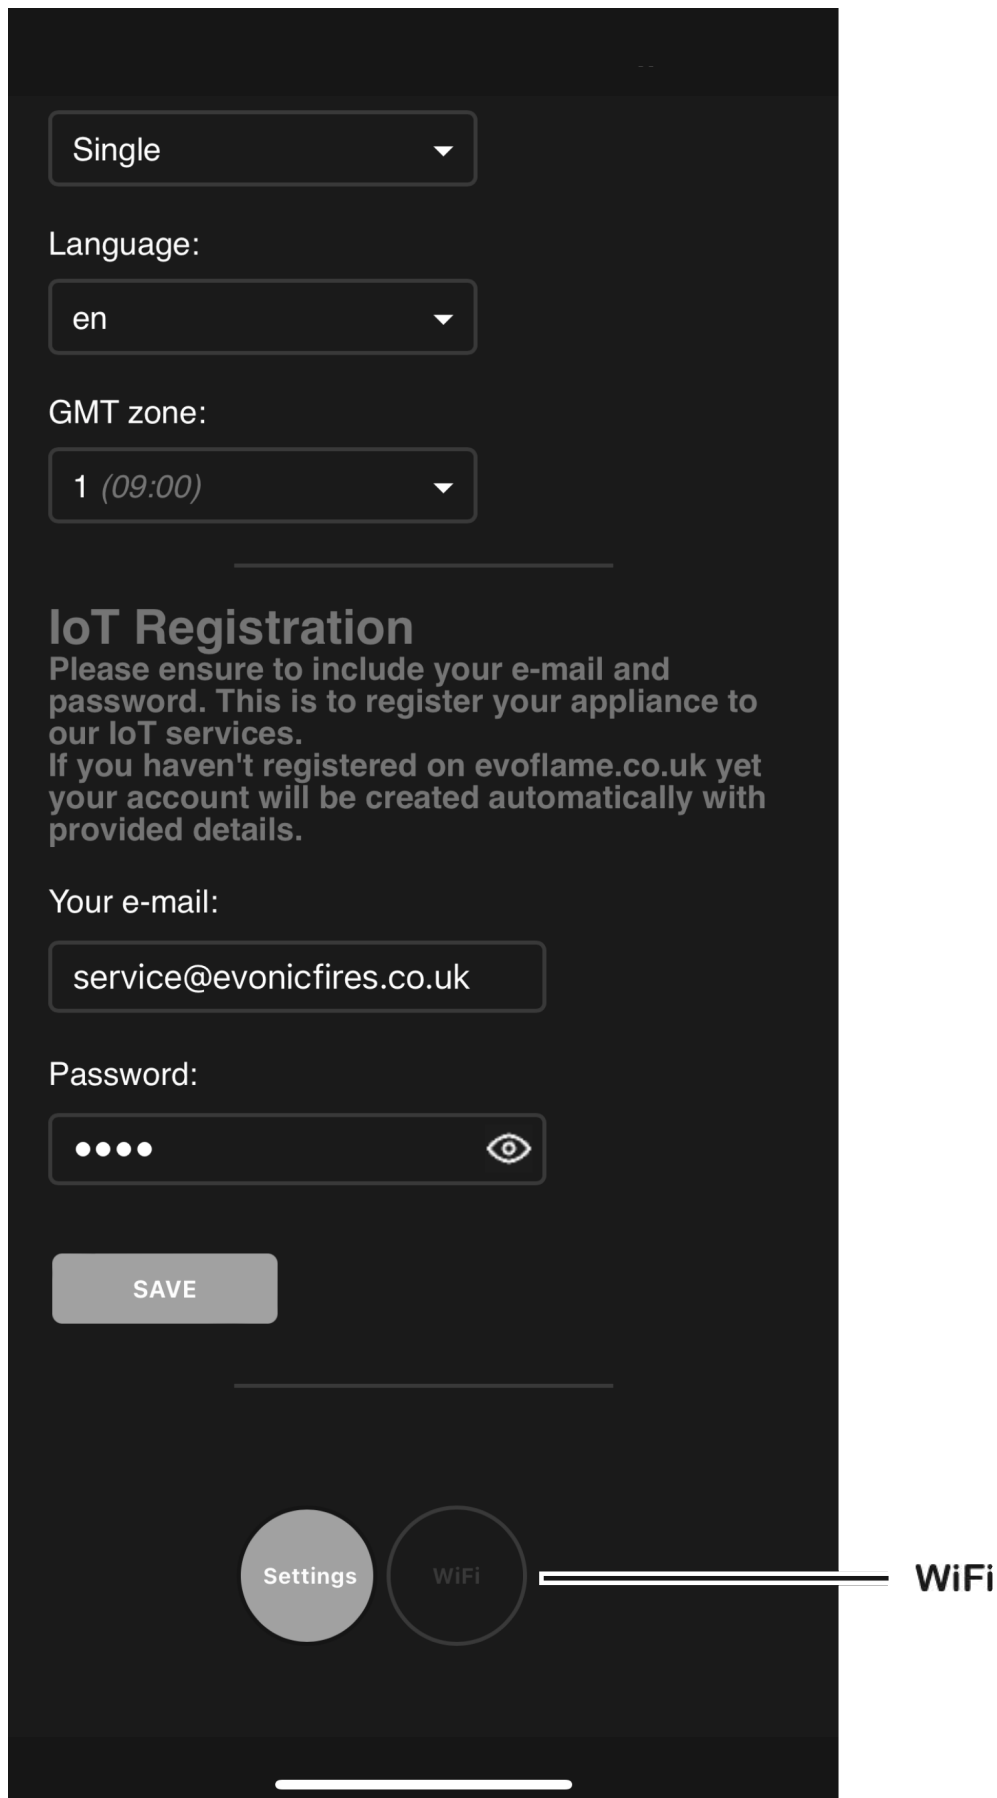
Single

Language:

en

GMT zone:

1 (09:00)

IoT Registration

Please ensure to include your e-mail and password. This is to register your appliance to our IoT services.
If you haven't registered on evoflame.co.uk yet your account will be created automatically with provided details.

Your e-mail:

service@evonicfires.co.uk

Password:

••••

SAVE

Settings

WiFi

WiFi